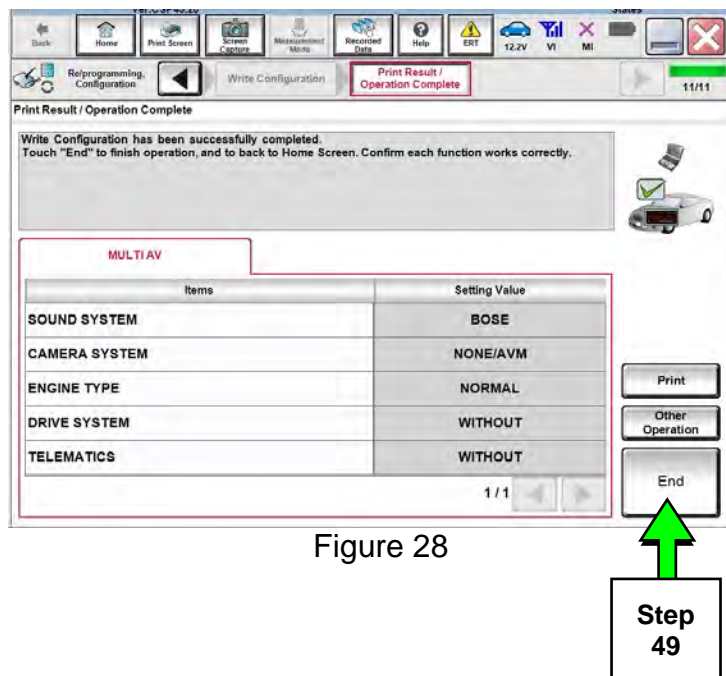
Back Home Print Screen Screen Capture Measurement Mode Recorded Data Help ERT 12.2V VI MI

Re/programming, Configuration Write Configuration Print Result / Operation Complete 11/11

Print Result / Operation Complete

Write Configuration has been successfully completed.
Touch "End" to finish operation, and to back to Home Screen. Confirm each function works correctly.

MULTI AV

| Items | Setting Value |
|---|---|
| SOUND SYSTEM | BOSE |
| CAMERA SYSTEM | NONE/AVM |
| ENGINE TYPE | NORMAL |
| DRIVE SYSTEM | WITHOUT |
| TELEMATICS | WITHOUT |

1/1

Print

Other Operation

End

Figure 28

Step 49